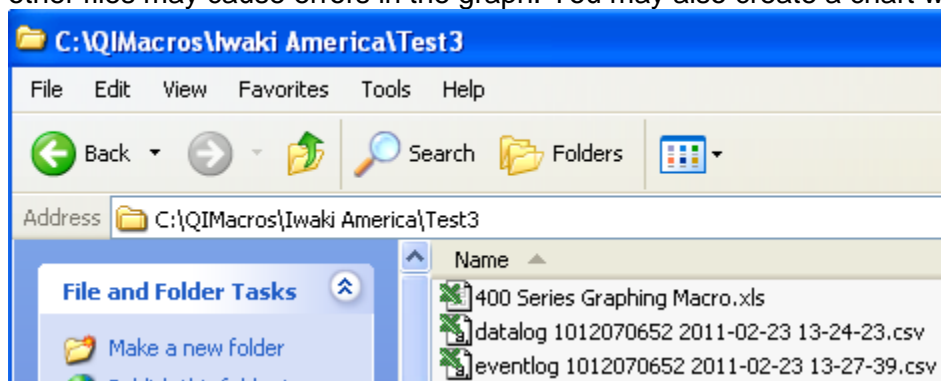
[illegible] other files may cause errors in the graph. You may also create a chart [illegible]

C:\QIMacros\Iwaki America\Test3

File Edit View Favorites Tools Help

Back Search Folders

Address C:\QIMacros\Iwaki America\Test3

Name

File and Folder Tasks

Make a new folder

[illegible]

400 Series Graphing Macro.xls

datalog 1012070652 2011-02-23 13-24-23.csv

eventlog 1012070652 2011-02-23 13-27-39.csv